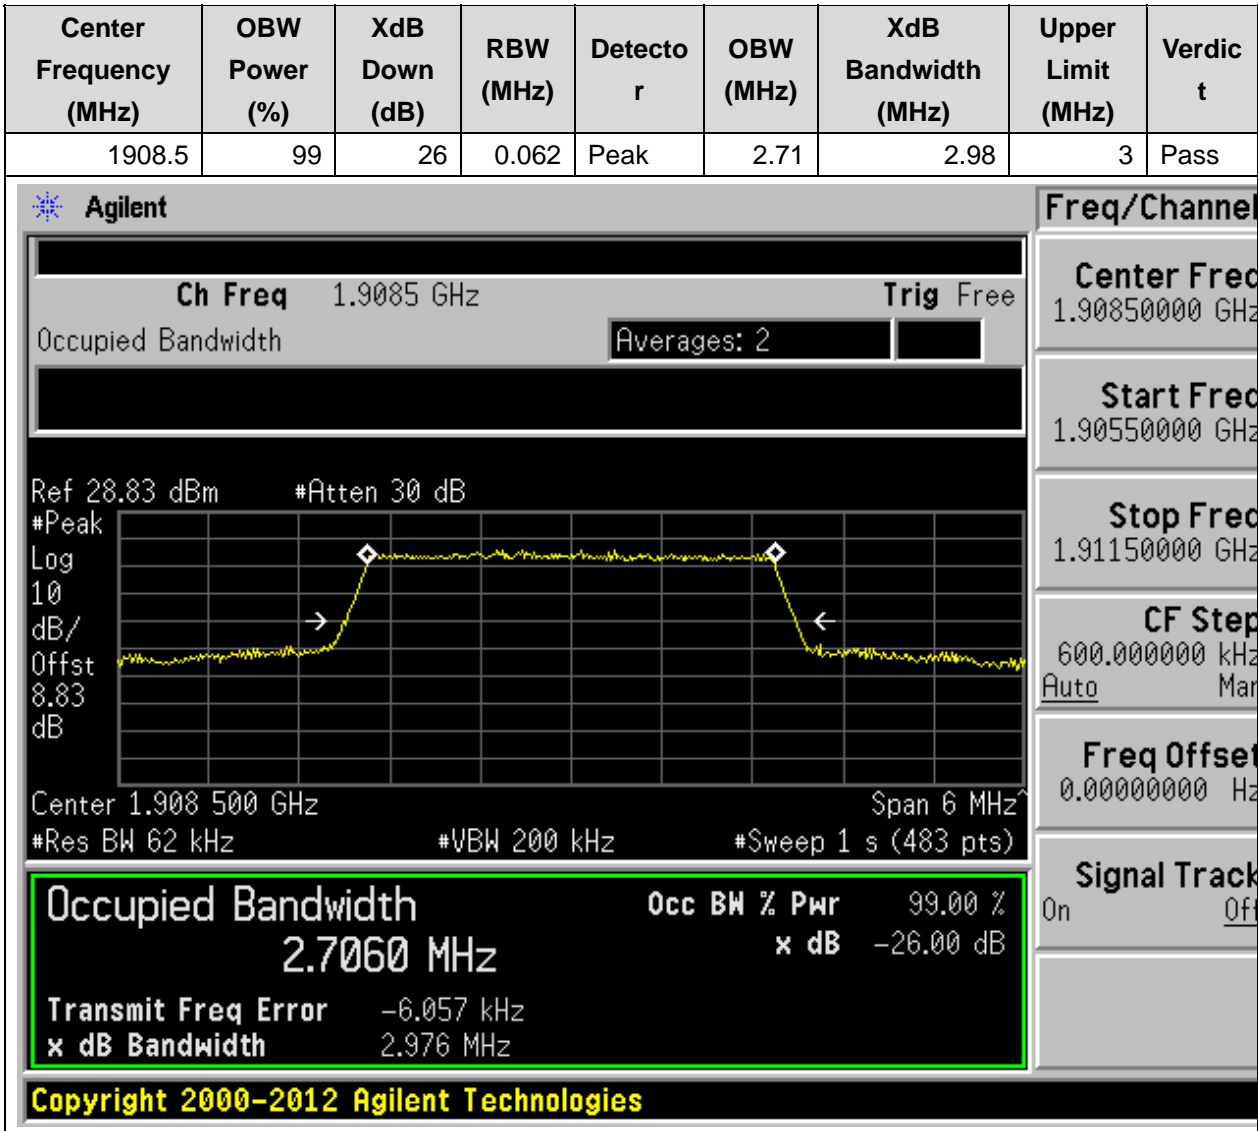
| Center Frequency (MHz) | OBW Power (%) | XdB Down (dB) | RBW (MHz) | Detecto r | OBW (MHz) | XdB Bandwidth (MHz) | Upper Limit (MHz) | Verdic t |
|---|---|---|---|---|---|---|---|---|
| 1908.5 | 99 | 26 | 0.062 | Peak | 2.71 | 2.98 | 3 | Pass |

Agilent

Ch Freq 1.9085 GHz Trig Free
Occupied Bandwidth Averages: 2

Ref 28.83 dBm #Atten 30 dB
#Peak
Log
10
dB/
Offst
8.83
dB

Center 1.908 500 GHz Span 6 MHz
#Res BW 62 kHz #VBW 200 kHz #Sweep 1 s (483 pts)

Occupied Bandwidth
2.7060 MHz
Occ BW % Pwr 99.00 %
x dB -26.00 dB
Transmit Freq Error -6.057 kHz
x dB Bandwidth 2.976 MHz

Copyright 2000-2012 Agilent Technologies

Freq/Channel
Center Frec
1.90850000 GHz
Start Frec
1.90550000 GHz
Stop Frec
1.91150000 GHz
CF Step
600.000000 kHz
Auto Man
Freq Offset
0.00000000 Hz
Signal Track
On Off